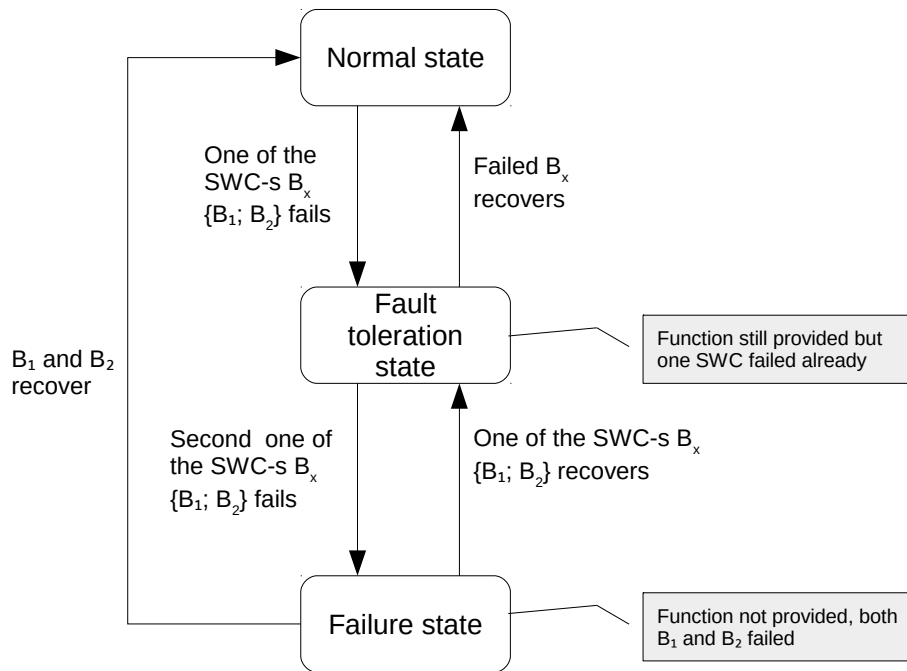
Normal state

One of the SWC-s $B_x$ $\{B_1; B_2\}$ fails

Failed $B_x$ recovers

Fault toleration state

Function still provided but one SWC failed already

$B_1$ and $B_2$ recover

Second one of the SWC-s $B_x$ $\{B_1; B_2\}$ fails

One of the SWC-s $B_x$ $\{B_1; B_2\}$ recovers

Failure state

Function not provided, both $B_1$ and $B_2$ failed